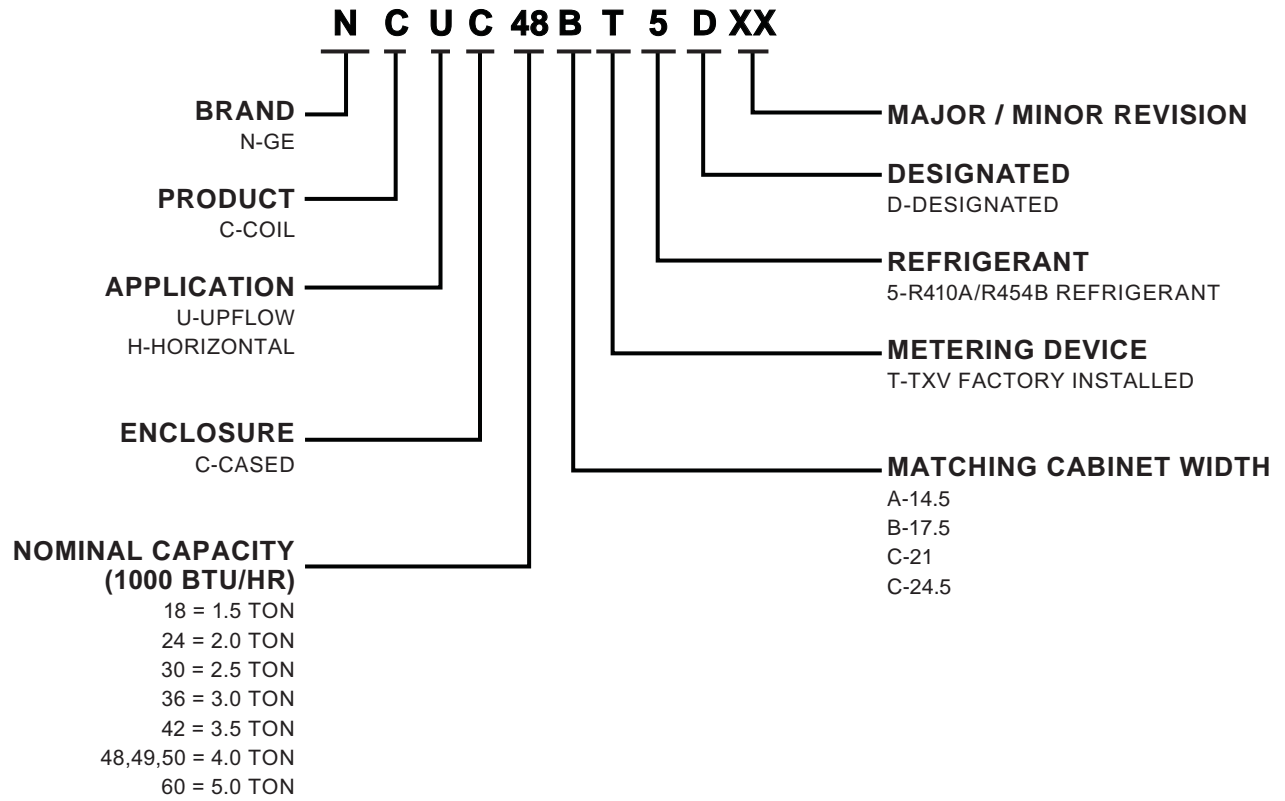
N C U C 48 B T 5 D XX

BRAND
N-GE

PRODUCT
C-COIL

APPLICATION
U-UPFLOW
H-HORIZONTAL

ENCLOSURE
C-CASED

NOMINAL CAPACITY (1000 BTU/HR)
18 = 1.5 TON
24 = 2.0 TON
30 = 2.5 TON
36 = 3.0 TON
42 = 3.5 TON
48,49,50 = 4.0 TON
60 = 5.0 TON

MAJOR / MINOR REVISION

DESIGNATED
D-DESIGNATED

REFRIGERANT
5-R410A/R454B REFRIGERANT

METERING DEVICE
T-TXV FACTORY INSTALLED

MATCHING CABINET WIDTH
A-14.5
B-17.5
C-21
C-24.5